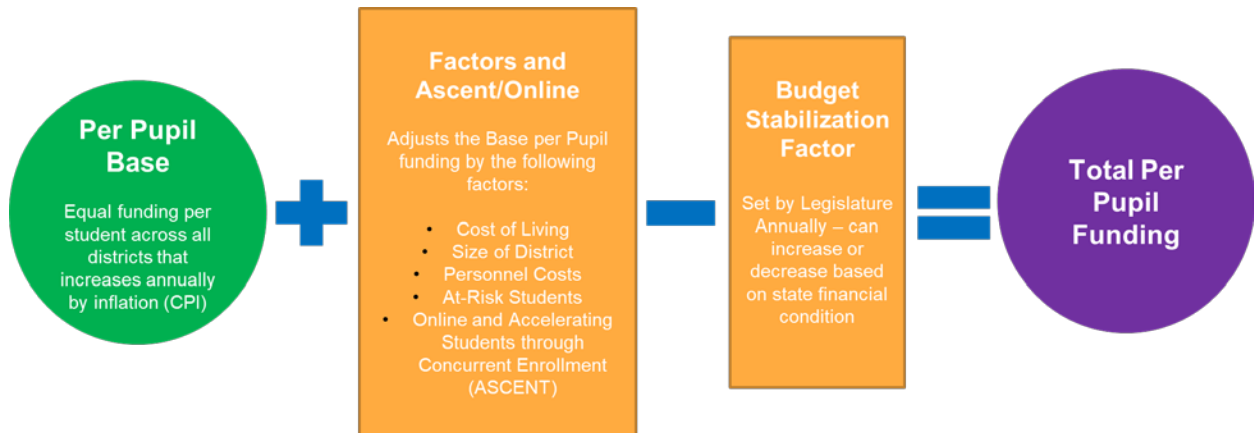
Per Pupil Base

Equal funding per student across all districts that increases annually by inflation (CPI)

Factors and Ascent/Online

Adjusts the Base per Pupil funding by the following factors:

- Cost of Living
- Size of District
- Personnel Costs
- At-Risk Students
- Online and Accelerating Students through Concurrent Enrollment (ASCENT)

Budget Stabilization Factor

Set by Legislature Annually – can increase or decrease based on state financial condition

Total Per Pupil Funding